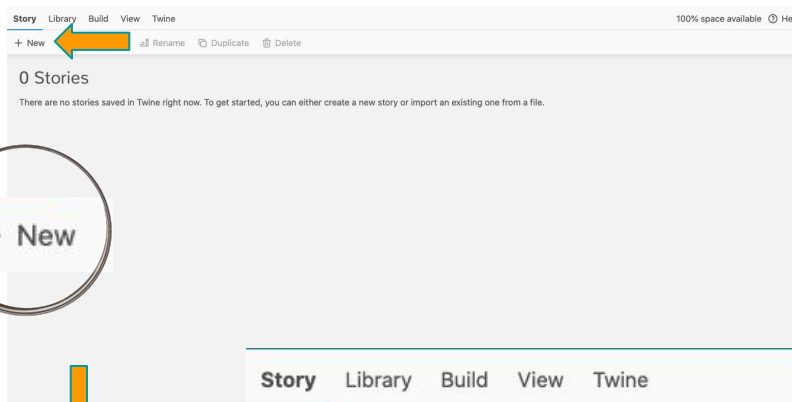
Story Library Build View Twine

100% space available ⓘ He

+ New

Rename Duplicate Delete

0 Stories

There are no stories saved in Twine right now. To get started, you can either create a new story or import an existing one from a file.

New

Story Library Build View Twine